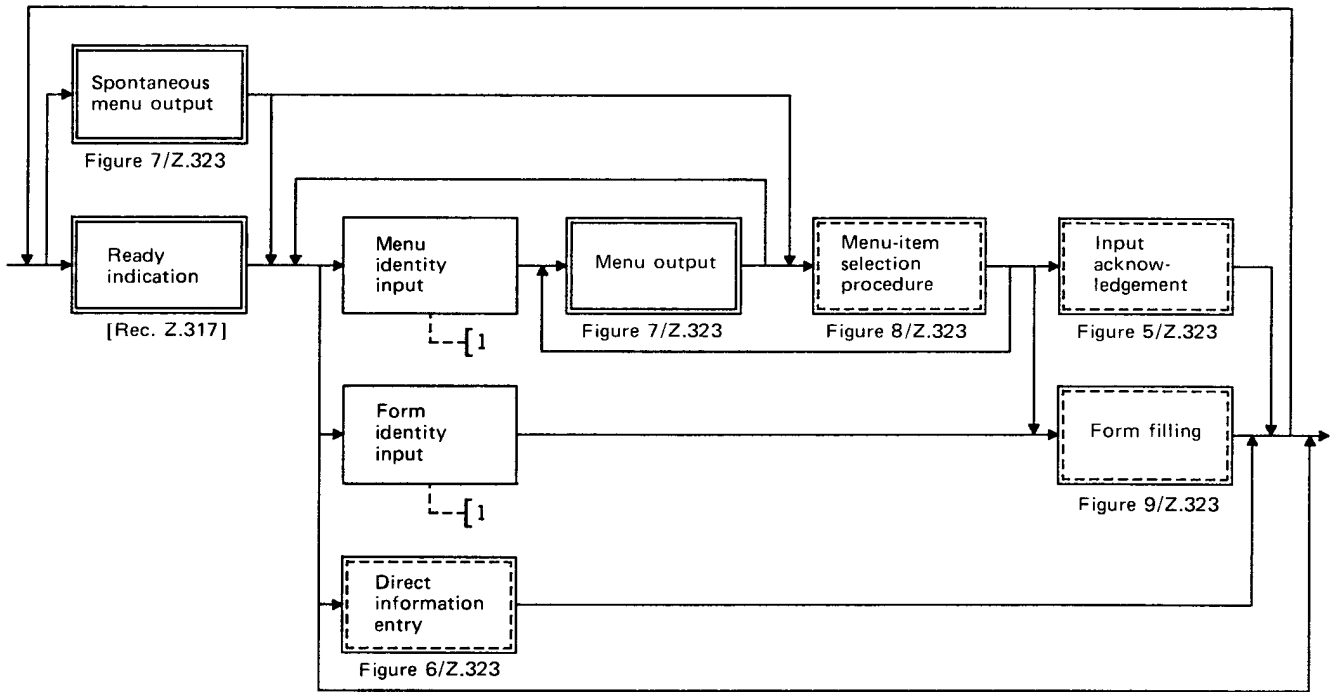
Spontaneous menu output

Figure 7/Z.323

Ready indication

[Rec. Z.317]

Menu identity input

1

Menu output

Figure 7/Z.323

Menu-item selection procedure

Figure 8/Z.323

Input acknowledgement

Figure 5/Z.323

Form identity input

1

Form filling

Figure 9/Z.323

Direct information entry

Figure 6/Z.323